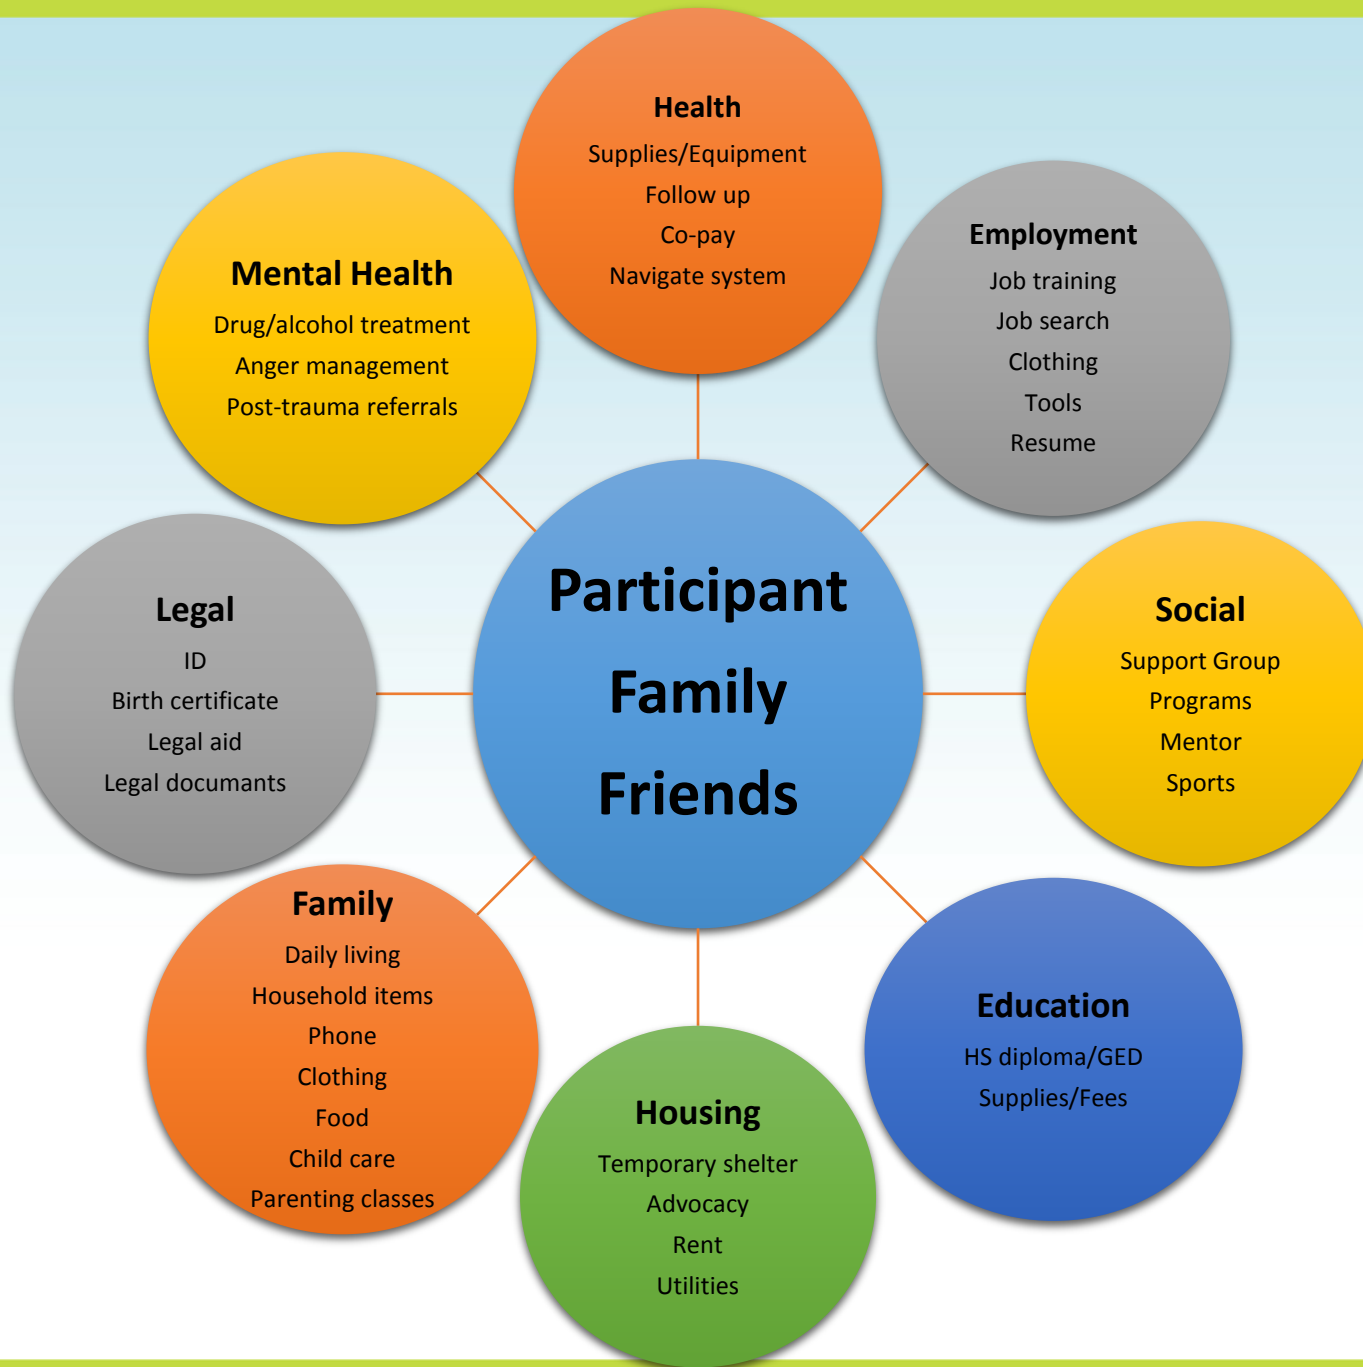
Health
Supplies/Equipment
Follow up
Co-pay
Navigate system

Mental Health
Drug/alcohol treatment
Anger management
Post-trauma referrals

Employment
Job training
Job search
Clothing
Tools
Resume

Legal
ID
Birth certificate
Legal aid
Legal documants

Participant
Family
Friends

Social
Support Group
Programs
Mentor
Sports

Family
Daily living
Household items
Phone
Clothing
Food
Child care
Parenting classes

Education
HS diploma/GED
Supplies/Fees

Housing
Temporary shelter
Advocacy
Rent
Utilities